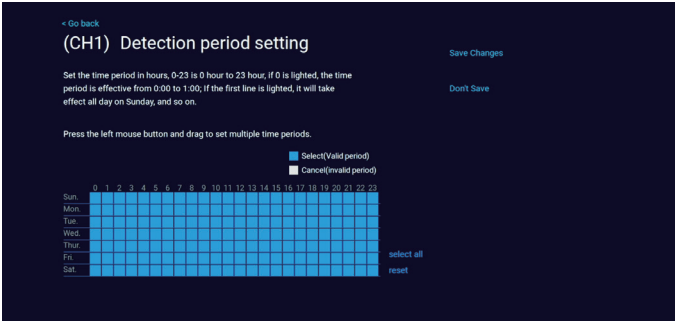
< Go back

(CH1) Detection period setting

Save Changes

Set the time period in hours, 0-23 is 0 hour to 23 hour, if 0 is lighted, the time period is effective from 0:00 to 1:00; If the first line is lighted, it will take effect all day on Sunday, and so on.

Don't Save

Press the left mouse button and drag to set multiple time periods.

Select(Valid period)
Cancel(invalid period)

| | 0 | 1 | 2 | 3 | 4 | 5 | 6 | 7 | 8 | 9 | 10 | 11 | 12 | 13 | 14 | 15 | 16 | 17 | 18 | 19 | 20 | 21 | 22 | 23 |
|---|---|---|---|---|---|---|---|---|---|---|---|---|---|---|---|---|---|---|---|---|---|---|---|---|
| Sun. | | | | | | | | | | | | | | | | | | | | | | | | |
| Mon. | | | | | | | | | | | | | | | | | | | | | | | | |
| Tue. | | | | | | | | | | | | | | | | | | | | | | | | |
| Wed. | | | | | | | | | | | | | | | | | | | | | | | | |
| Thur. | | | | | | | | | | | | | | | | | | | | | | | | |
| Fri. | | | | | | | | | | | | | | | | | | | | | | | | |
| Sat. | | | | | | | | | | | | | | | | | | | | | | | | |

select all
reset